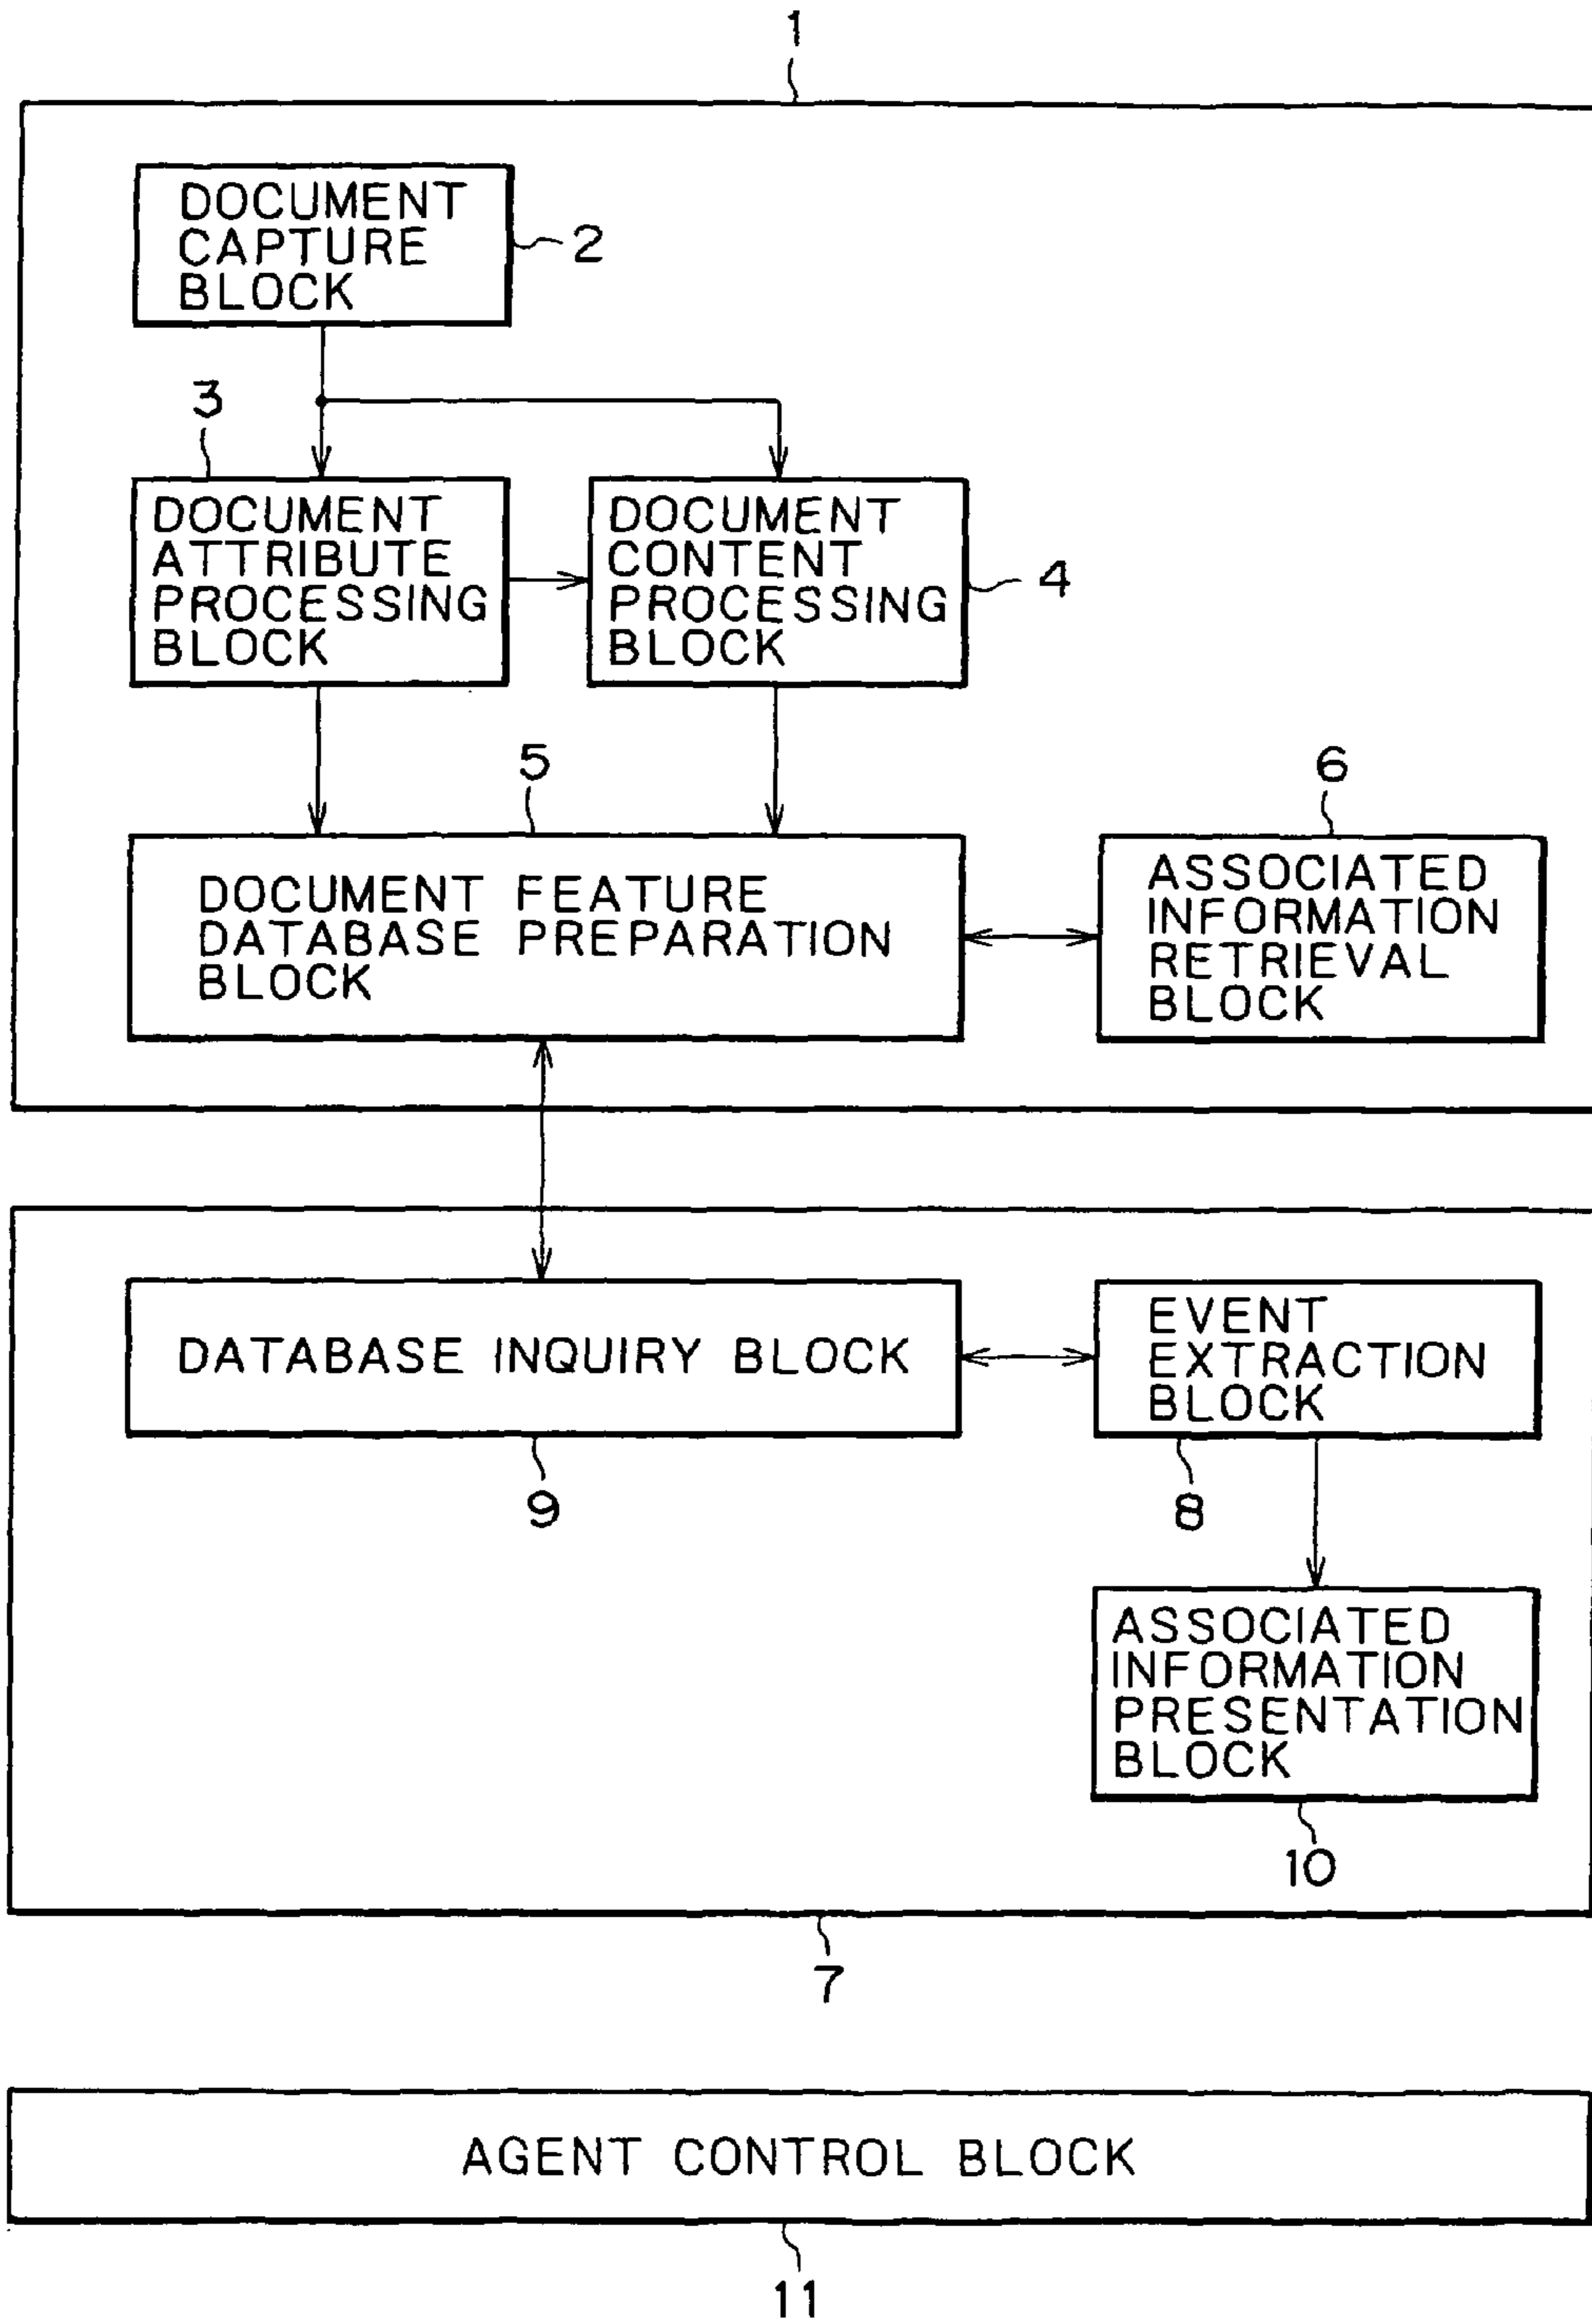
1

DOCUMENT CAPTURE BLOCK

2

3

DOCUMENT ATTRIBUTE PROCESSING BLOCK

DOCUMENT CONTENT PROCESSING BLOCK

4

5

6

DOCUMENT FEATURE DATABASE PREPARATION BLOCK

ASSOCIATED INFORMATION RETRIEVAL BLOCK

DATABASE INQUIRY BLOCK

EVENT EXTRACTION BLOCK

9

8

ASSOCIATED INFORMATION PRESENTATION BLOCK

10

7

AGENT CONTROL BLOCK

11